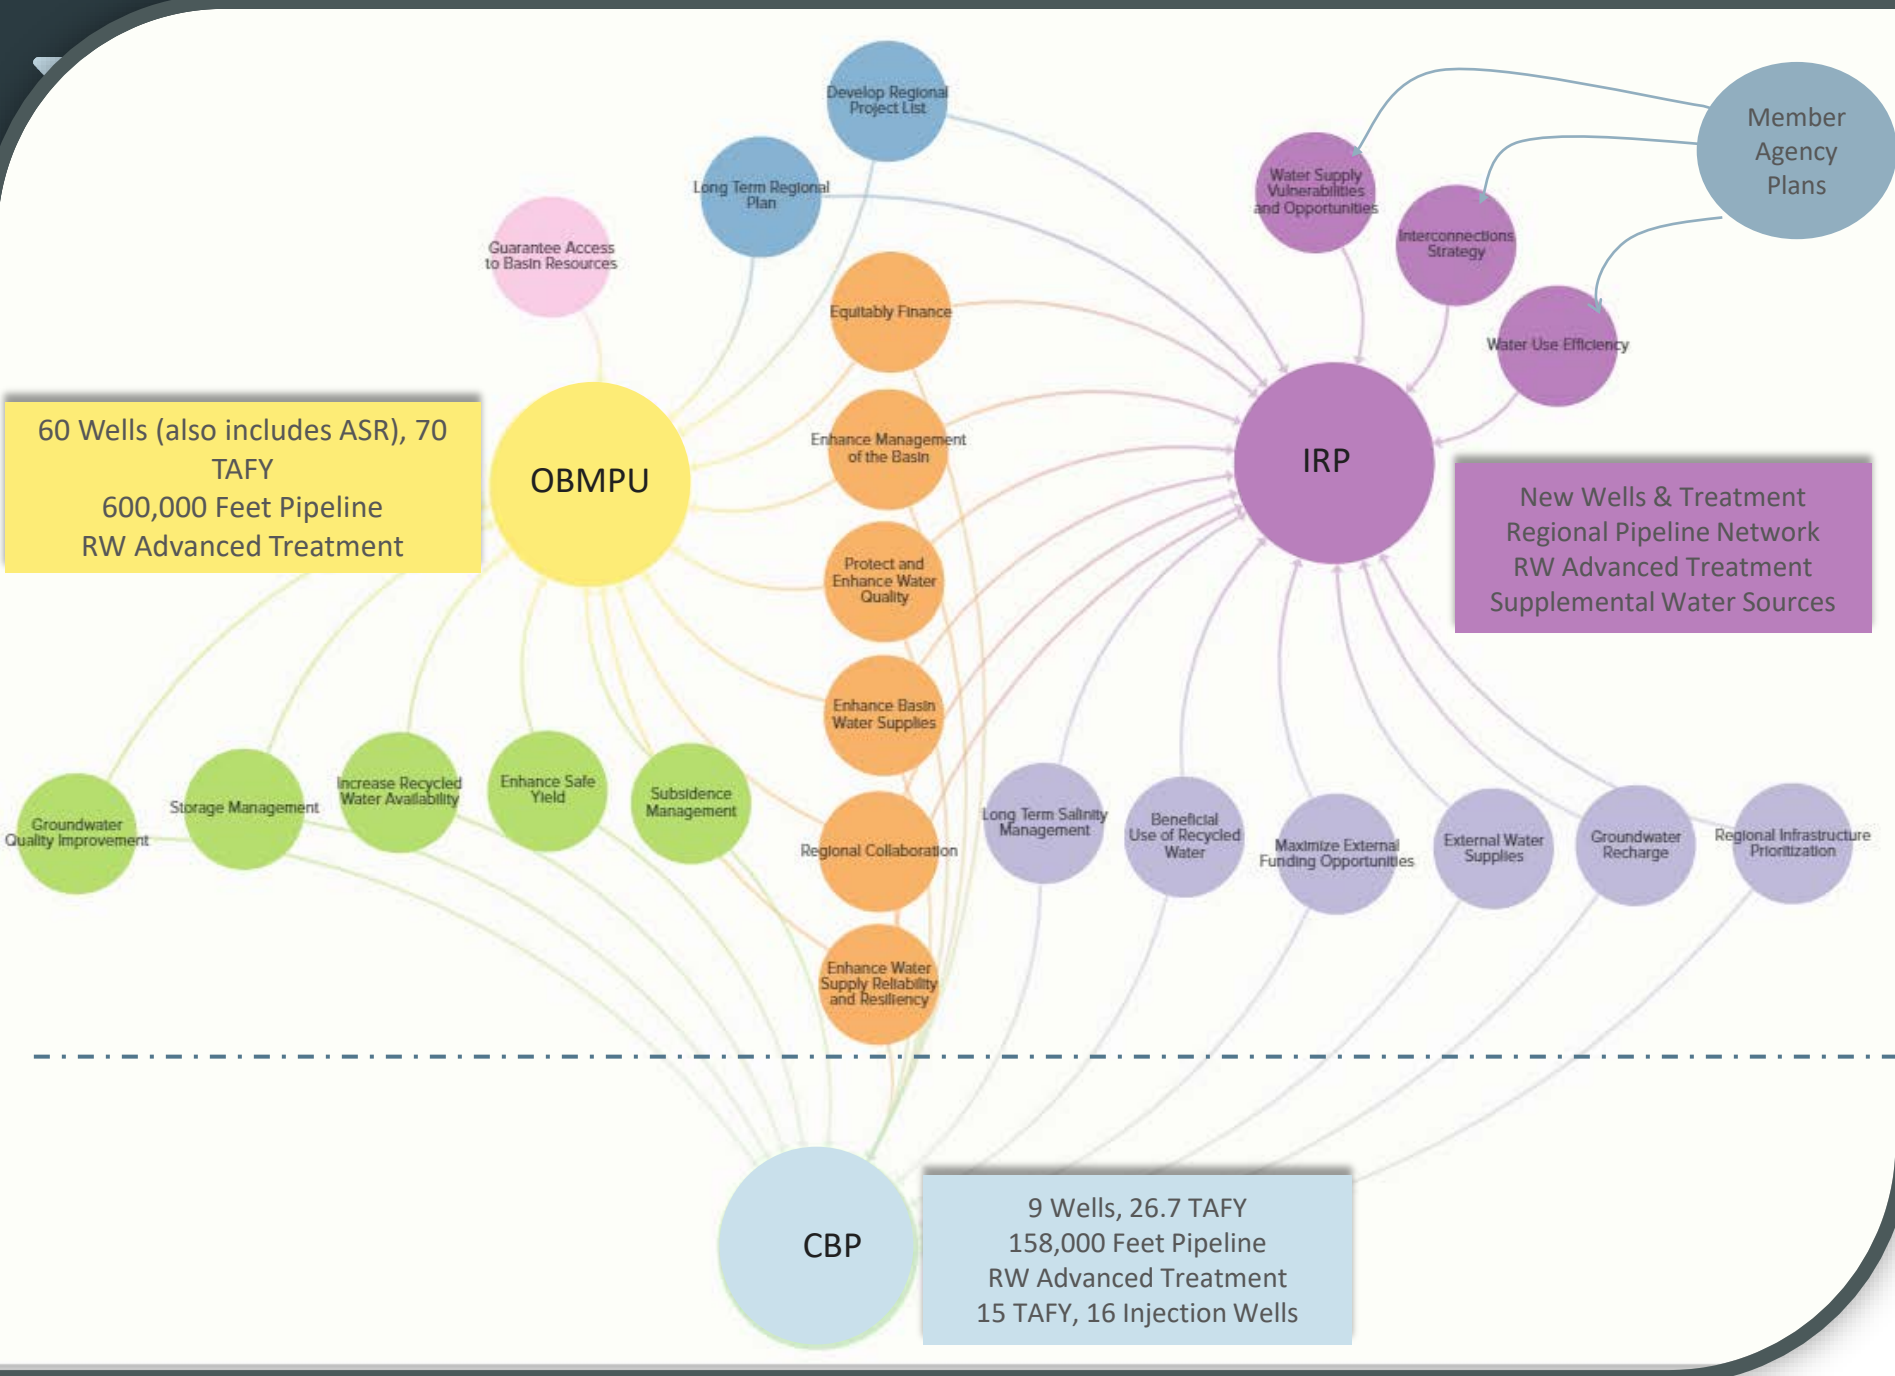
Develop Regional Project List

Long Term Regional Plan

Guarantee Access to Basin Resources

Water Supply Vulnerabilities and Opportunities

Member Agency Plans

Interconnections Strategy

Water Use Efficiency

Equitably Finance

60 Wells (also includes ASR), 70 TAFY
600,000 Feet Pipeline
RW Advanced Treatment

OBMPU

Enhance Management of the Basin

IRP

New Wells & Treatment
Regional Pipeline Network
RW Advanced Treatment
Supplemental Water Sources

Protect and Enhance Water Quality

Enhance Basin Water Supplies

Groundwater Quality Improvement

Storage Management

Increase Recycled Water Availability

Enhance Safe Yield

Subsidence Management

Regional Collaboration

Long Term Salinity Management

Beneficial Use of Recycled Water

Maximize External Funding Opportunities

External Water Supplies

Groundwater Recharge

Regional Infrastructure Prioritization

Enhance Water Supply Reliability and Resiliency

CBP

9 Wells, 26.7 TAFY
158,000 Feet Pipeline
RW Advanced Treatment
15 TAFY, 16 Injection Wells